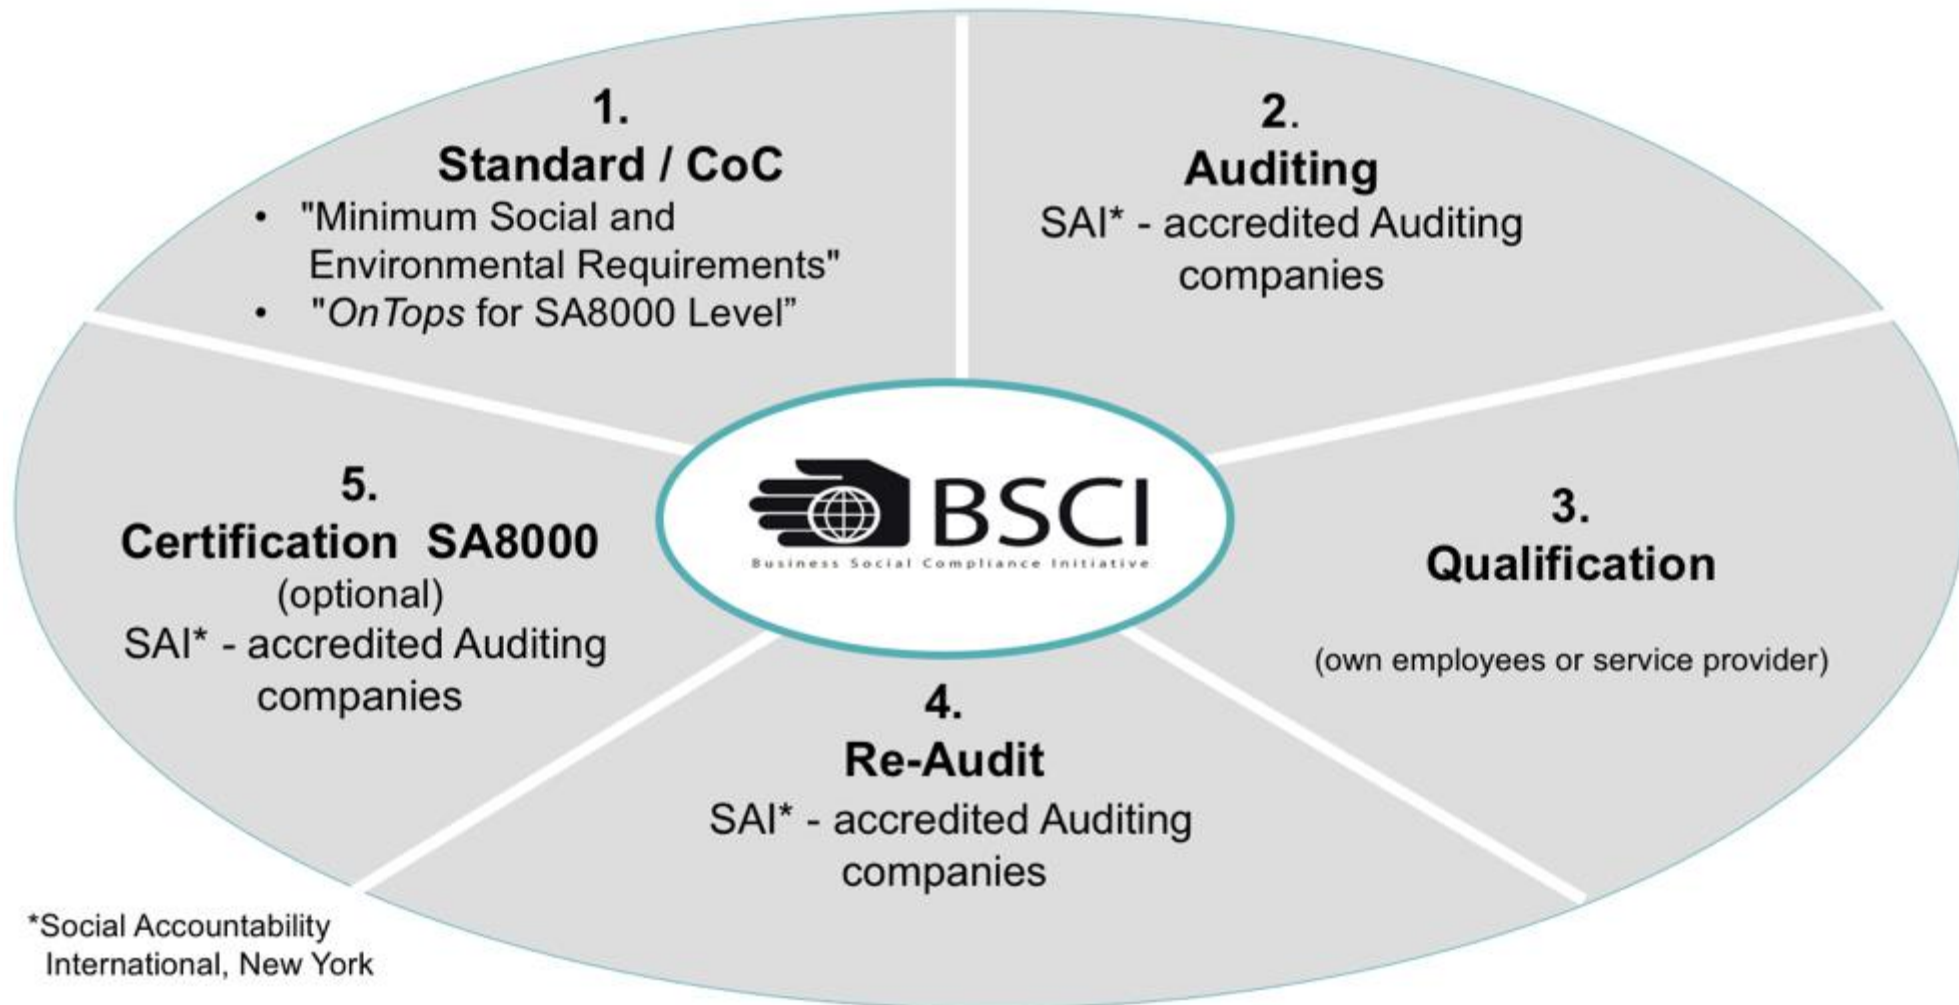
1.
**Standard / CoC**
- "Minimum Social and Environmental Requirements"
- "*OnTops* for SA8000 Level"

2.
**Auditing**
SAI* - accredited Auditing companies

BSCI
Business Social Compliance Initiative

3.
**Qualification**
(own employees or service provider)

4.
**Re-Audit**
SAI* - accredited Auditing companies

5.
**Certification SA8000**
(optional)
SAI* - accredited Auditing companies

*Social Accountability International, New York